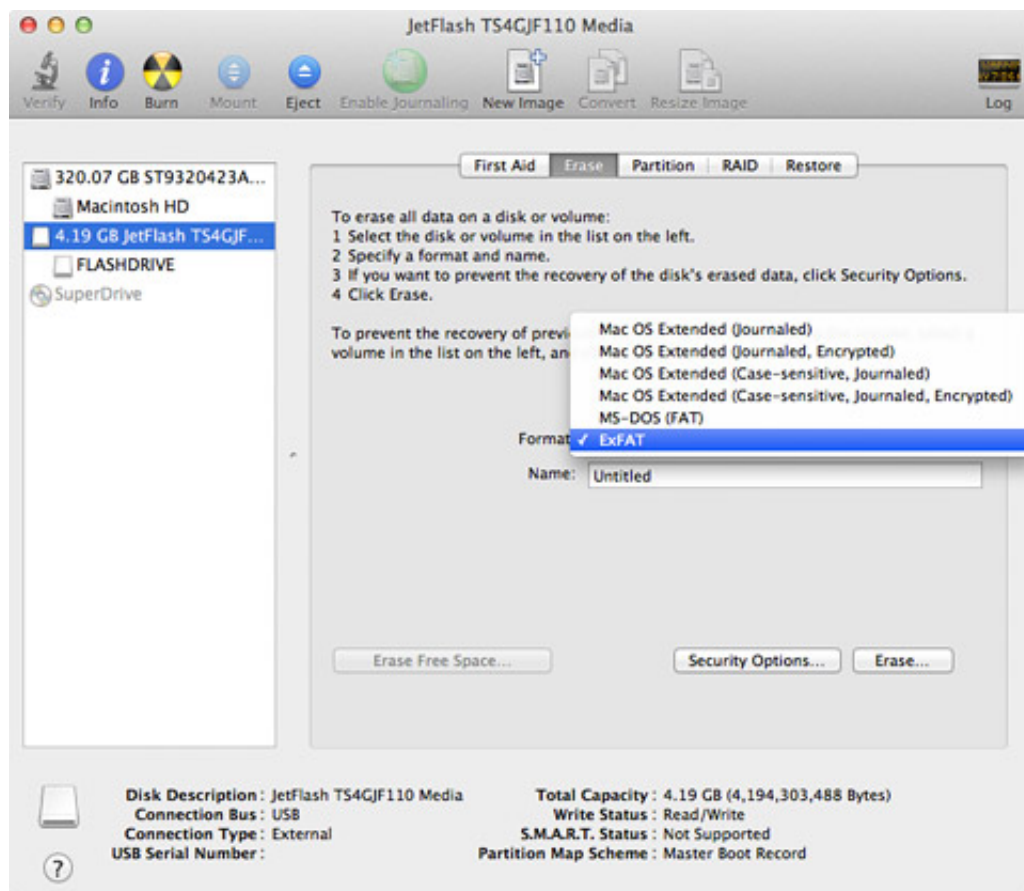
JetFlash TS4GJF110 Media

Verify Info Burn Mount Eject Enable Journaling New Image Convert Resize Image Log

320.07 GB ST9320423A...
Macintosh HD
4.19 GB JetFlash TS4GJF...
FLASHDRIVE
SuperDrive

First Aid Erase Partition RAID Restore

To erase all data on a disk or volume:
1 Select the disk or volume in the list on the left.
2 Specify a format and name.
3 If you want to prevent the recovery of the disk's erased data, click Security Options.
4 Click Erase.

To prevent the recovery of previ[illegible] volume in the list on the left, an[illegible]

Mac OS Extended (Journaled)
Mac OS Extended (Journaled, Encrypted)
Mac OS Extended (Case-sensitive, Journaled)
Mac OS Extended (Case-sensitive, Journaled, Encrypted)
MS-DOS (FAT)
✓ ExFAT

Format

Name: Untitled

Erase Free Space...

Security Options... Erase...

Disk Description : JetFlash TS4GJF110 Media
Connection Bus : USB
Connection Type : External
USB Serial Number :

Total Capacity : 4.19 GB (4,194,303,488 Bytes)
Write Status : Read/Write
S.M.A.R.T. Status : Not Supported
Partition Map Scheme : Master Boot Record

?